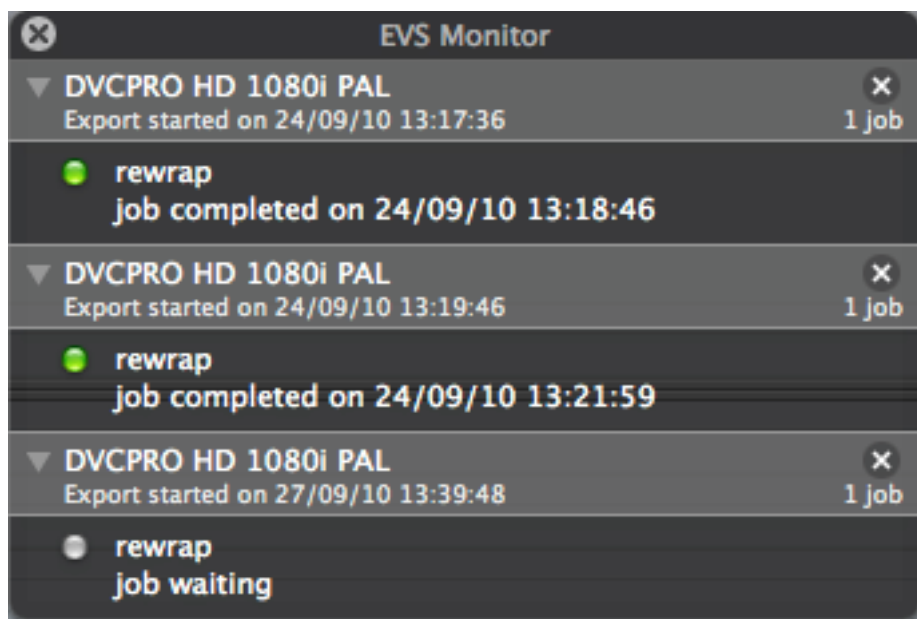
EVS Monitor

DVCPRO HD 1080i PAL
Export started on 24/09/10 13:17:36
1 job

rewrap
job completed on 24/09/10 13:18:46

DVCPRO HD 1080i PAL
Export started on 24/09/10 13:19:46
1 job

rewrap
job completed on 24/09/10 13:21:59

DVCPRO HD 1080i PAL
Export started on 27/09/10 13:39:48
1 job

rewrap
job waiting